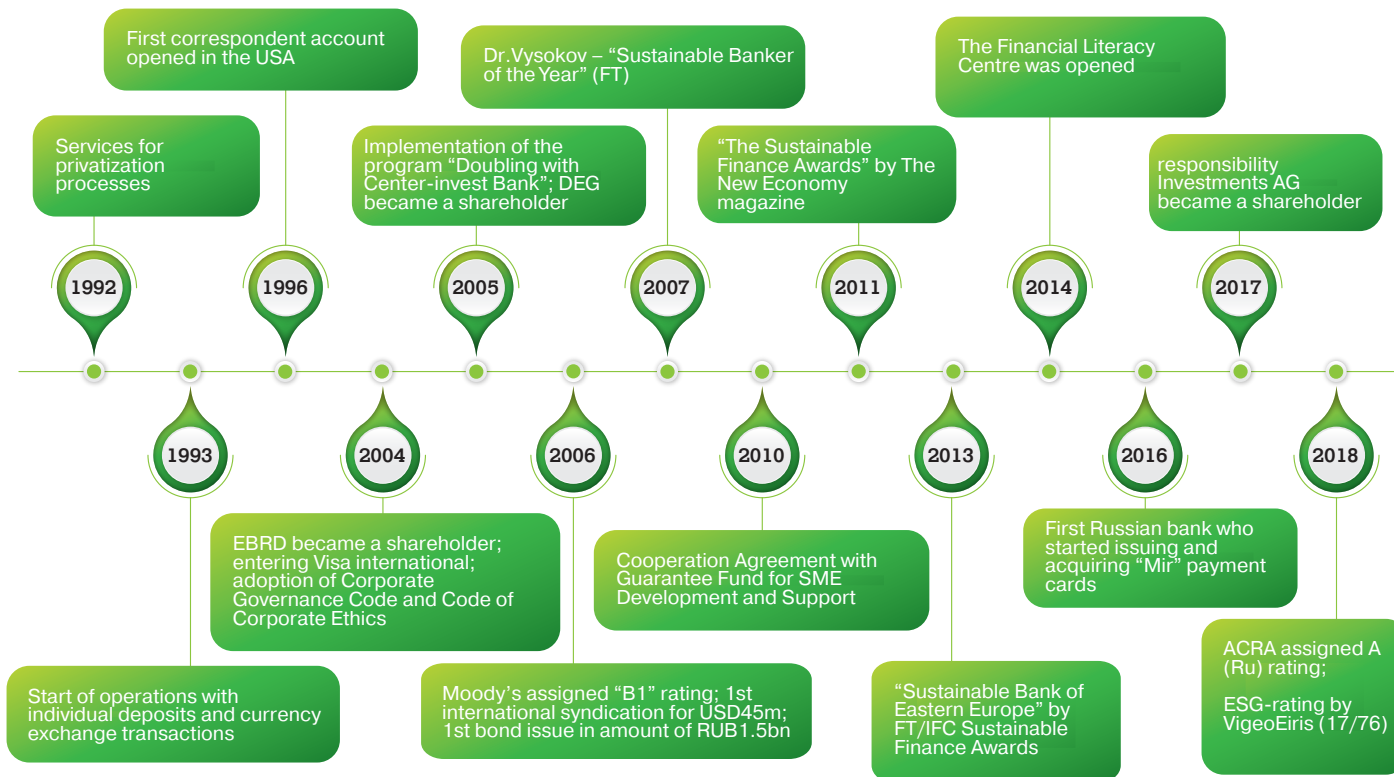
First correspondent account opened in the USA

Dr.Vysokov – "Sustainable Banker of the Year" (FT)

The Financial Literacy Centre was opened

Services for privatization processes

Implementation of the program "Doubling with Center-invest Bank"; DEG became a shareholder

"The Sustainable Finance Awards" by The New Economy magazine

responsibility Investments AG became a shareholder

1992

1996

2005

2007

2011

2014

2017

1993

2004

2006

2010

2013

2016

2018

EBRD became a shareholder; entering Visa international; adoption of Corporate Governance Code and Code of Corporate Ethics

Cooperation Agreement with Guarantee Fund for SME Development and Support

First Russian bank who started issuing and acquiring "Mir" payment cards

ACRA assigned A (Ru) rating;

ESG-rating by VigeoEiris (17/76)

Start of operations with individual deposits and currency exchange transactions

Moody's assigned "B1" rating; 1st international syndication for USD45m; 1st bond issue in amount of RUB1.5bn

"Sustainable Bank of Eastern Europe" by FT/IFC Sustainable Finance Awards